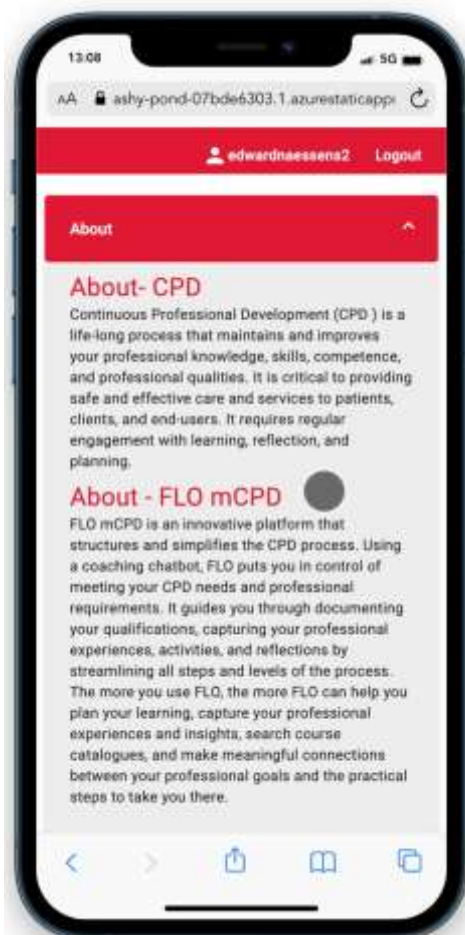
13:08

5G

AA ashy-pond-07bde6303.1.azurestaticapp

edwardnaessens2 Logout

About

About- CPD

Continuous Professional Development (CPD ) is a life-long process that maintains and improves your professional knowledge, skills, competence, and professional qualities. It is critical to providing safe and effective care and services to patients, clients, and end-users. It requires regular engagement with learning, reflection, and planning.

About - FLO mCPD

FLO mCPD is an innovative platform that structures and simplifies the CPD process. Using a coaching chatbot, FLO puts you in control of meeting your CPD needs and professional requirements. It guides you through documenting your qualifications, capturing your professional experiences, activities, and reflections by streamlining all steps and levels of the process. The more you use FLO, the more FLO can help you plan your learning, capture your professional experiences and insights, search course catalogues, and make meaningful connections between your professional goals and the practical steps to take you there.